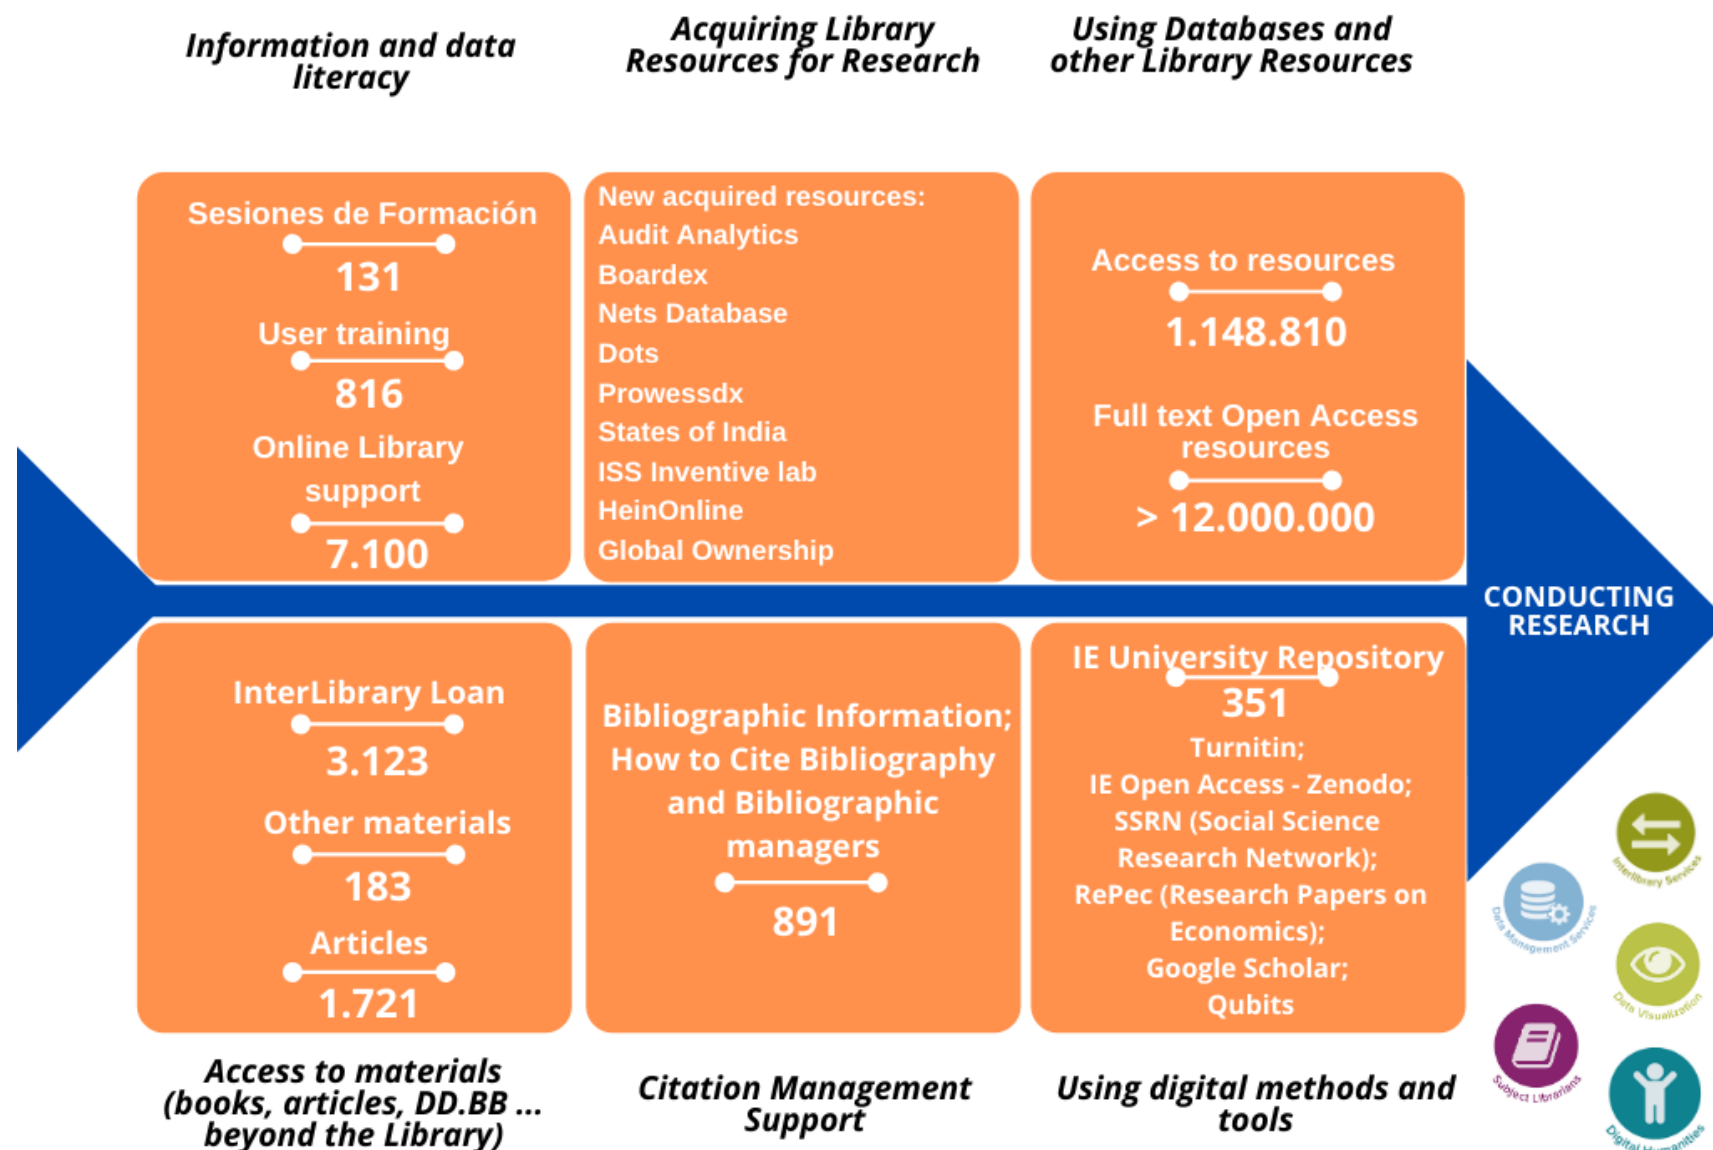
Information and data literacy

Acquiring Library Resources for Research

Using Databases and other Library Resources

Sesiones de Formación
131
User training
816
Online Library support
7.100

New acquired resources:
Audit Analytics
Boardex
Nets Database
Dots
Prowessdx
States of India
ISS Inventive lab
HeinOnline
Global Ownership

Access to resources
1.148.810
Full text Open Access resources
> 12.000.000

CONDUCTING RESEARCH

InterLibrary Loan
3.123
Other materials
183
Articles
1.721

Bibliographic Information; How to Cite Bibliography and Bibliographic managers
891

IE University Repository
351
Turnitin;
IE Open Access - Zenodo;
SSRN (Social Science Research Network);
RePec (Research Papers on Economics);
Google Scholar;
Qubits

Interlibrary Services
Data Management Services
Data Visualization
Subject Librarians
Digital Humanities

Access to materials (books, articles, DD.BB ... beyond the Library)

Citation Management Support

Using digital methods and tools